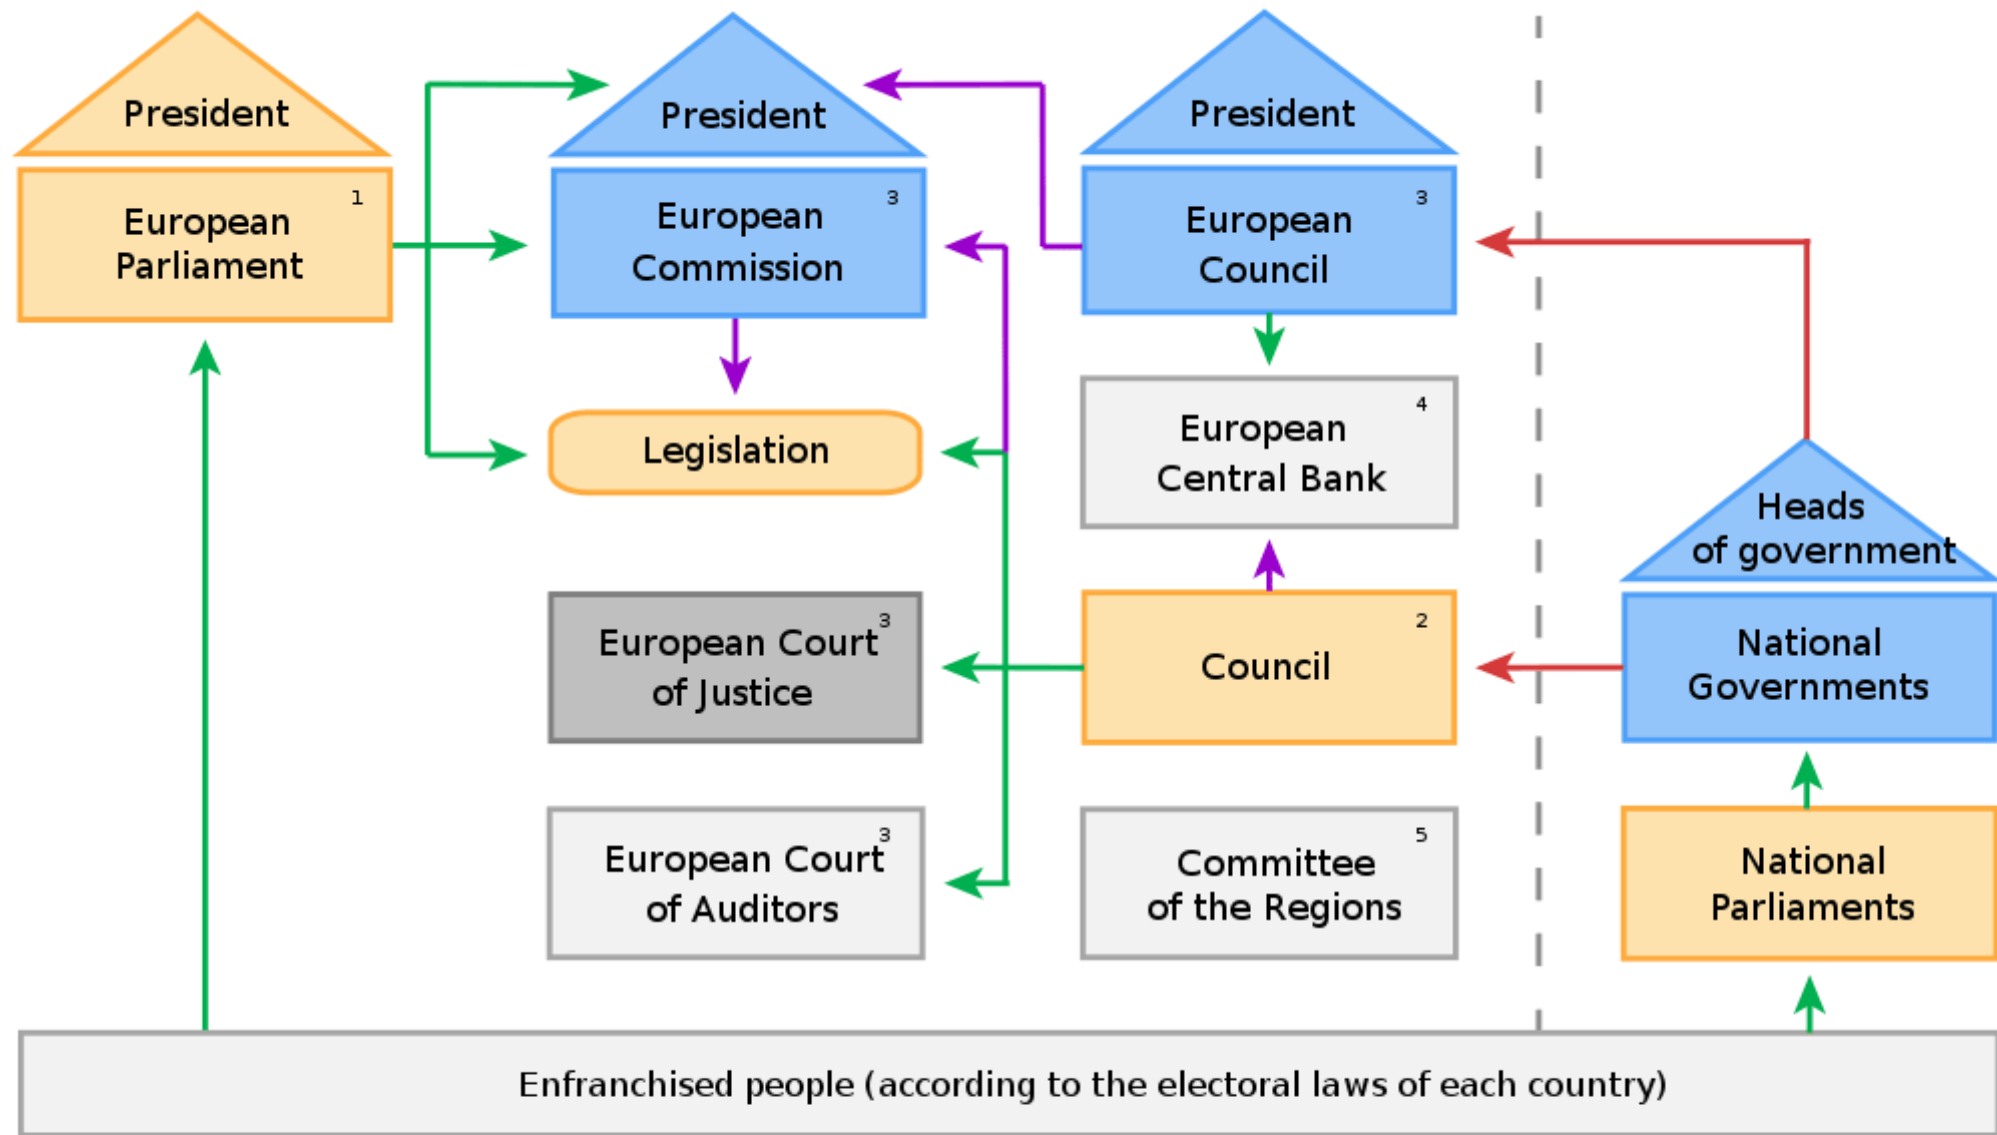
President

European Parliament $^1$

President

European Commission $^3$

President

European Council $^3$

Legislation

European Central Bank $^4$

Heads of government

European Court of Justice $^3$

Council $^2$

National Governments

European Court of Auditors $^3$

Committee of the Regions $^5$

National Parliaments

Enfranchised people (according to the electoral laws of each country)